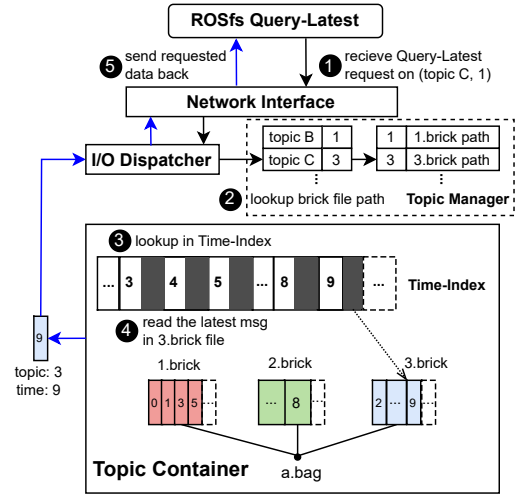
ROSfs Query-Latest

5 send requested data back

1 recieve Query-Latest request on (topic C, 1)

Network Interface

I/O Dispatcher

| topic B | 1 |
|---|---|
| topic C | 3 |
| ⋮ | |

| 1 | 1.brick path |
|---|---|
| 3 | 3.brick path |
| ⋮ | |

2 lookup brick file path

Topic Manager

3 lookup in Time-Index

... 3 4 5 ... 8 9 ...

Time-Index

4 read the latest msg in 3.brick file

9

topic: 3
time: 9

1.brick

0 1 3 5

2.brick

... 8

3.brick

2 ... 9

Topic Container

a.bag